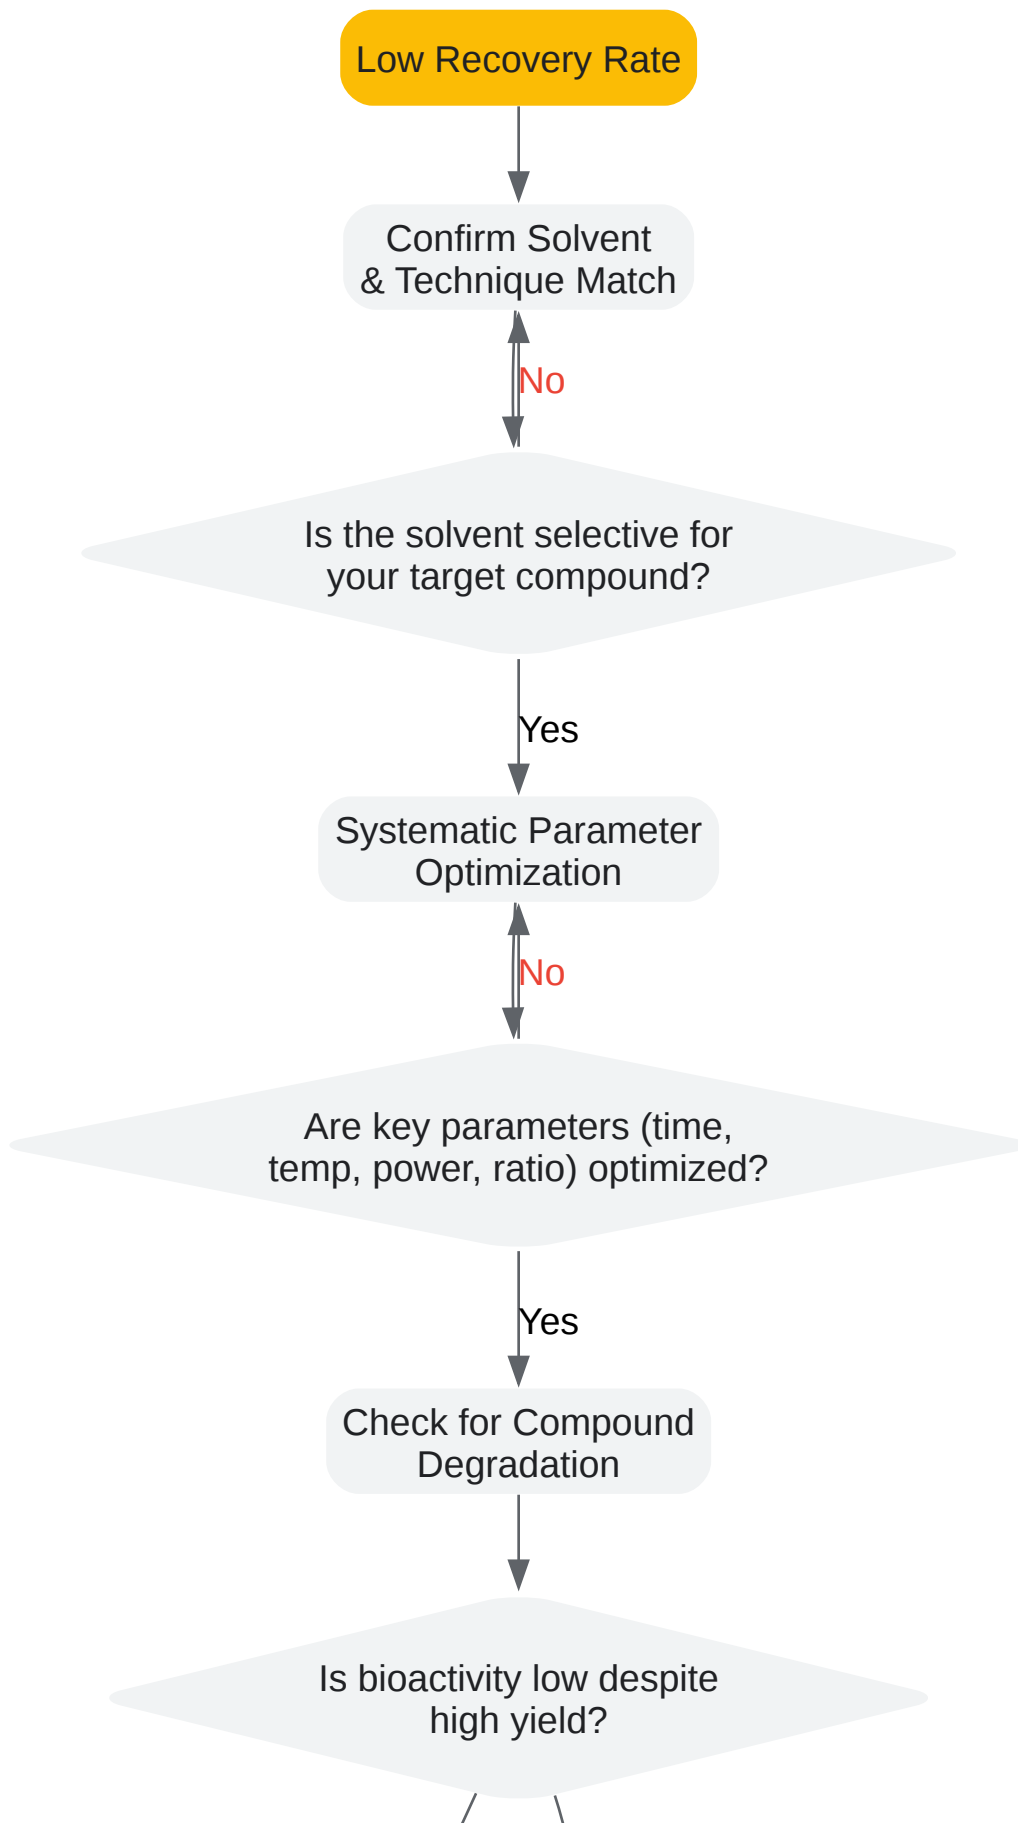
Low Recovery Rate

Confirm Solvent & Technique Match

No

Is the solvent selective for your target compound?

Yes

Systematic Parameter Optimization

No

Are key parameters (time, temp, power, ratio) optimized?

Yes

Check for Compound Degradation

Is bioactivity low despite high yield?